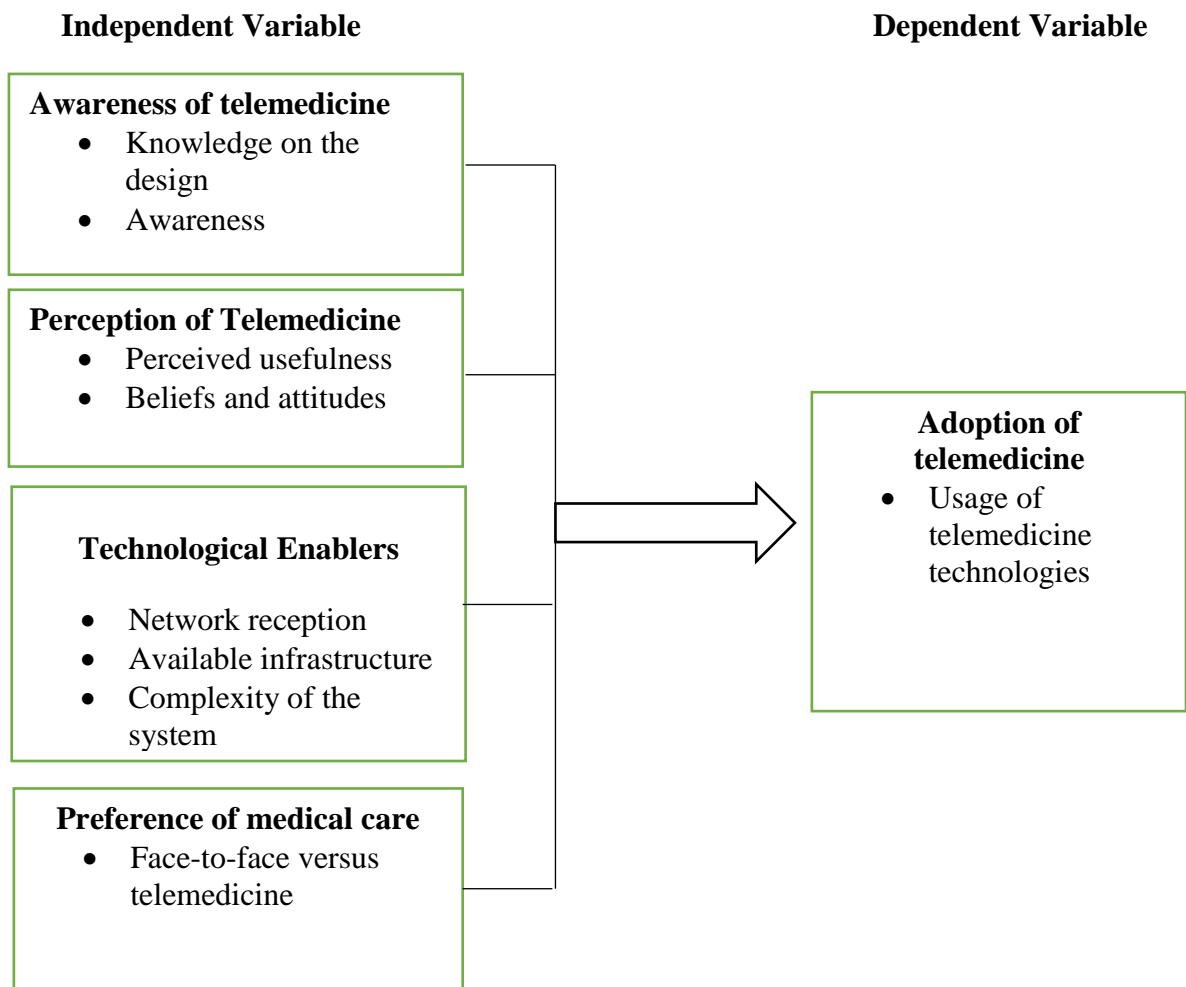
Independent Variable

Dependent Variable

**Awareness of telemedicine**
- Knowledge on the design
- Awareness

**Perception of Telemedicine**
- Perceived usefulness
- Beliefs and attitudes

**Technological Enablers**
- Network reception
- Available infrastructure
- Complexity of the system

**Preference of medical care**
- Face-to-face versus telemedicine

**Adoption of telemedicine**
- Usage of telemedicine technologies